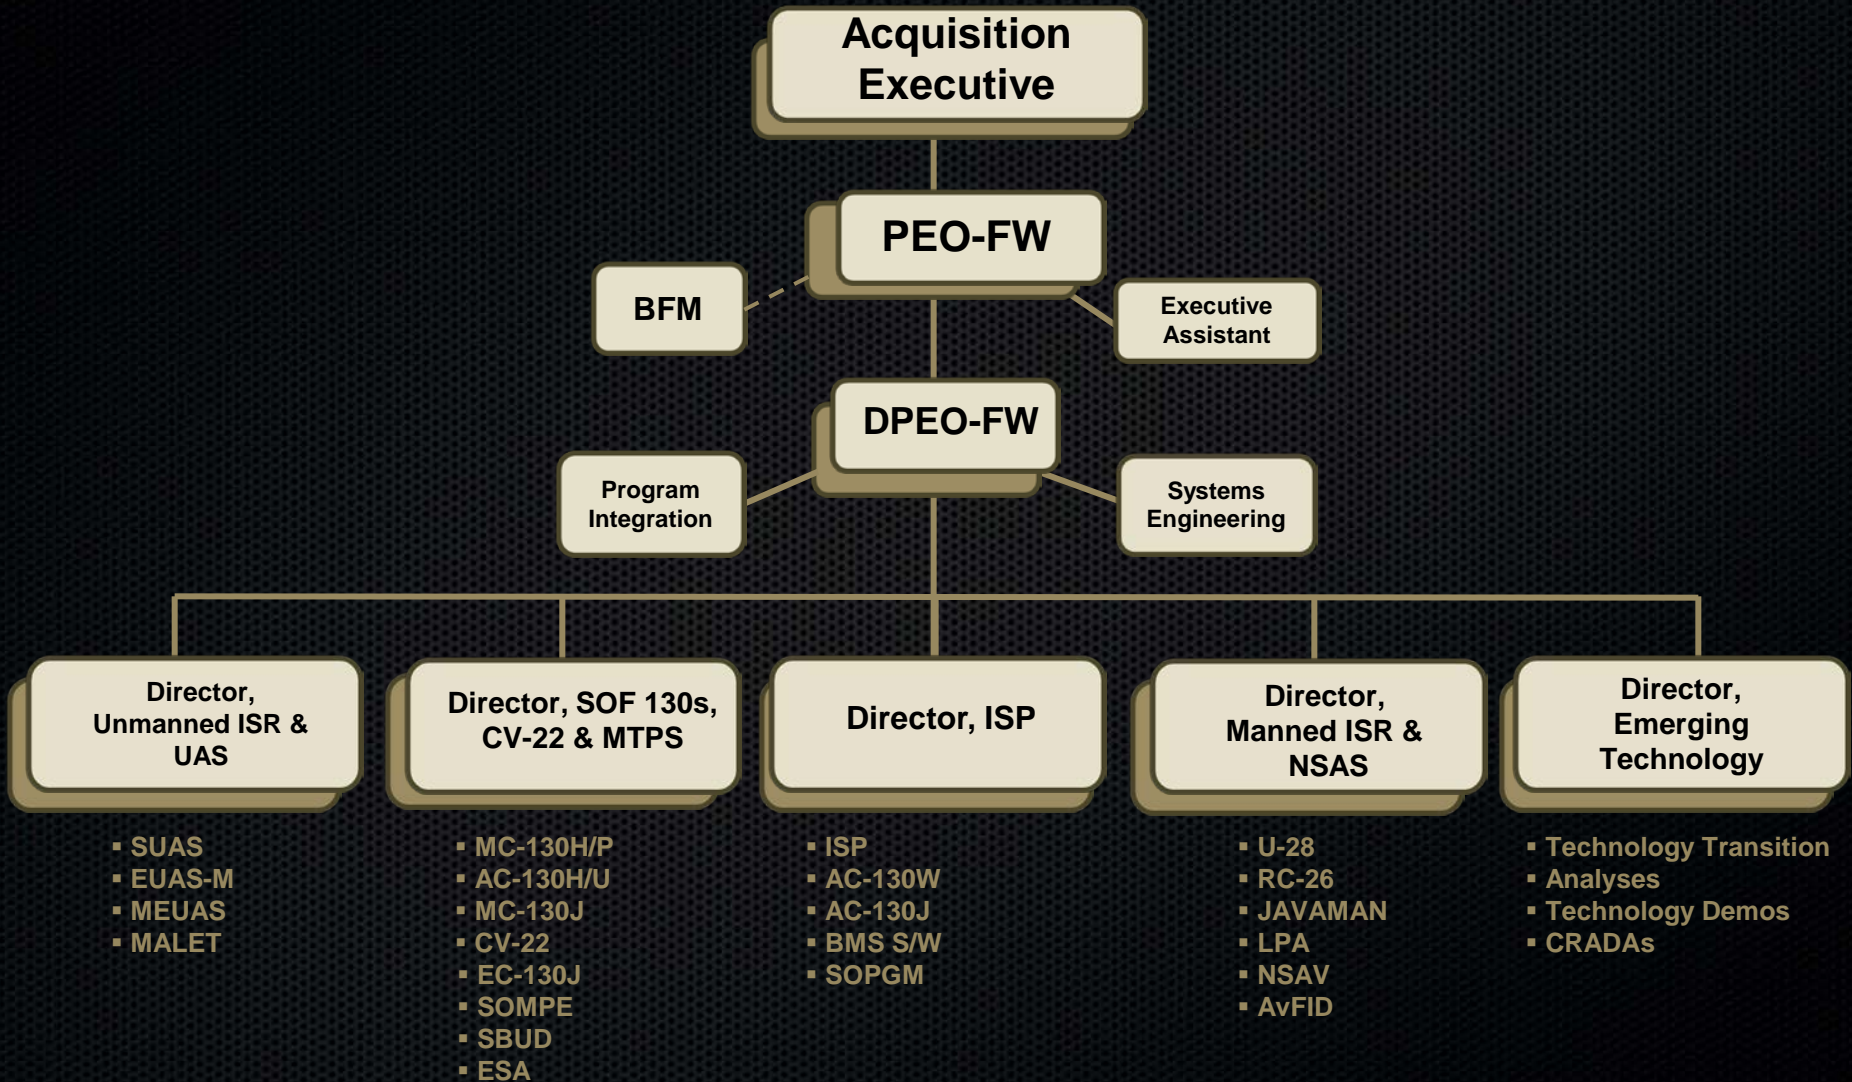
Acquisition Executive

PEO-FW

BFM

Executive Assistant

DPEO-FW

Program Integration

Systems Engineering

Director, Unmanned ISR & UAS

Director, SOF 130s, CV-22 & MTPS

Director, ISP

Director, Manned ISR & NSAS

Director, Emerging Technology

▪ SUAS
▪ EUAS-M
▪ MEUAS
▪ MALET

▪ MC-130H/P
▪ AC-130H/U
▪ MC-130J
▪ CV-22
▪ EC-130J
▪ SOMPE
▪ SBUD
▪ ESA

▪ ISP
▪ AC-130W
▪ AC-130J
▪ BMS S/W
▪ SOPGM

▪ U-28
▪ RC-26
▪ JAVAMAN
▪ LPA
▪ NSAV
▪ AvFID

▪ Technology Transition
▪ Analyses
▪ Technology Demos
▪ CRADAs